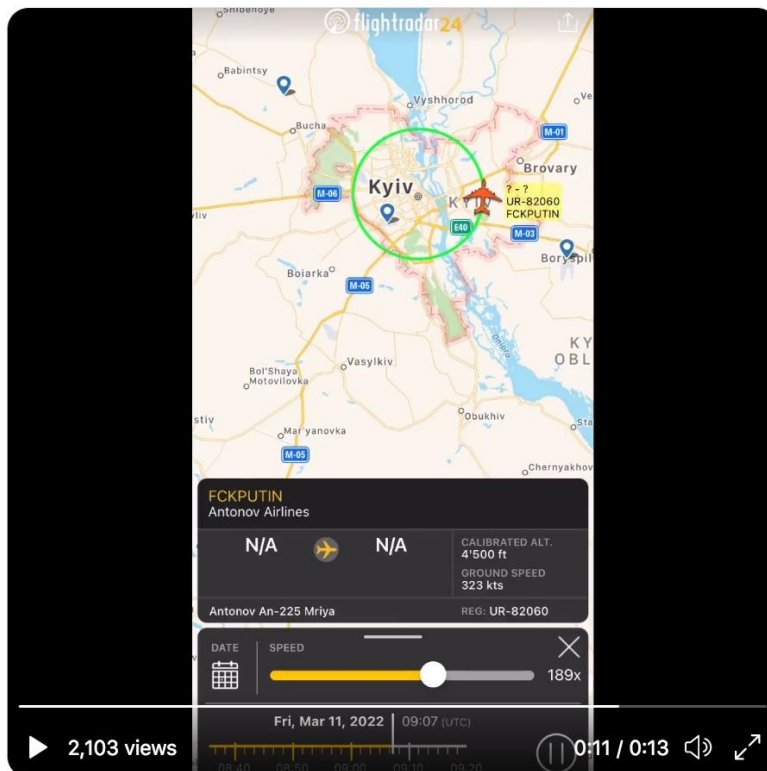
Shibenoye
flightradar24
Babintsy
Vyshhorod
Ve
Bucha
M-01
Brovary
M-06
Kyiv
? - ?
UR-82060
FCKPUTIN
Kyiv
E40
M-03
Boryspil
Boiarka
M-05
KY
OBL
Dnipro
Vasylkiv
Bol'Shaya Motovilovka
Obukhiv
stiv
Sta
Mar'yanovka
M-05
Chernyakhov
FCKPUTIN
Antonov Airlines
N/A
N/A
CALIBRATED ALT.
4'500 ft
GROUND SPEED
323 kts
Antonov An-225 Mriya
REG: UR-82060
DATE
SPEED
189x
Fri, Mar 11, 2022
09:07 (UTC)
08:40
08:50
09:00
09:10
09:20
2,103 views
0:11 / 0:13